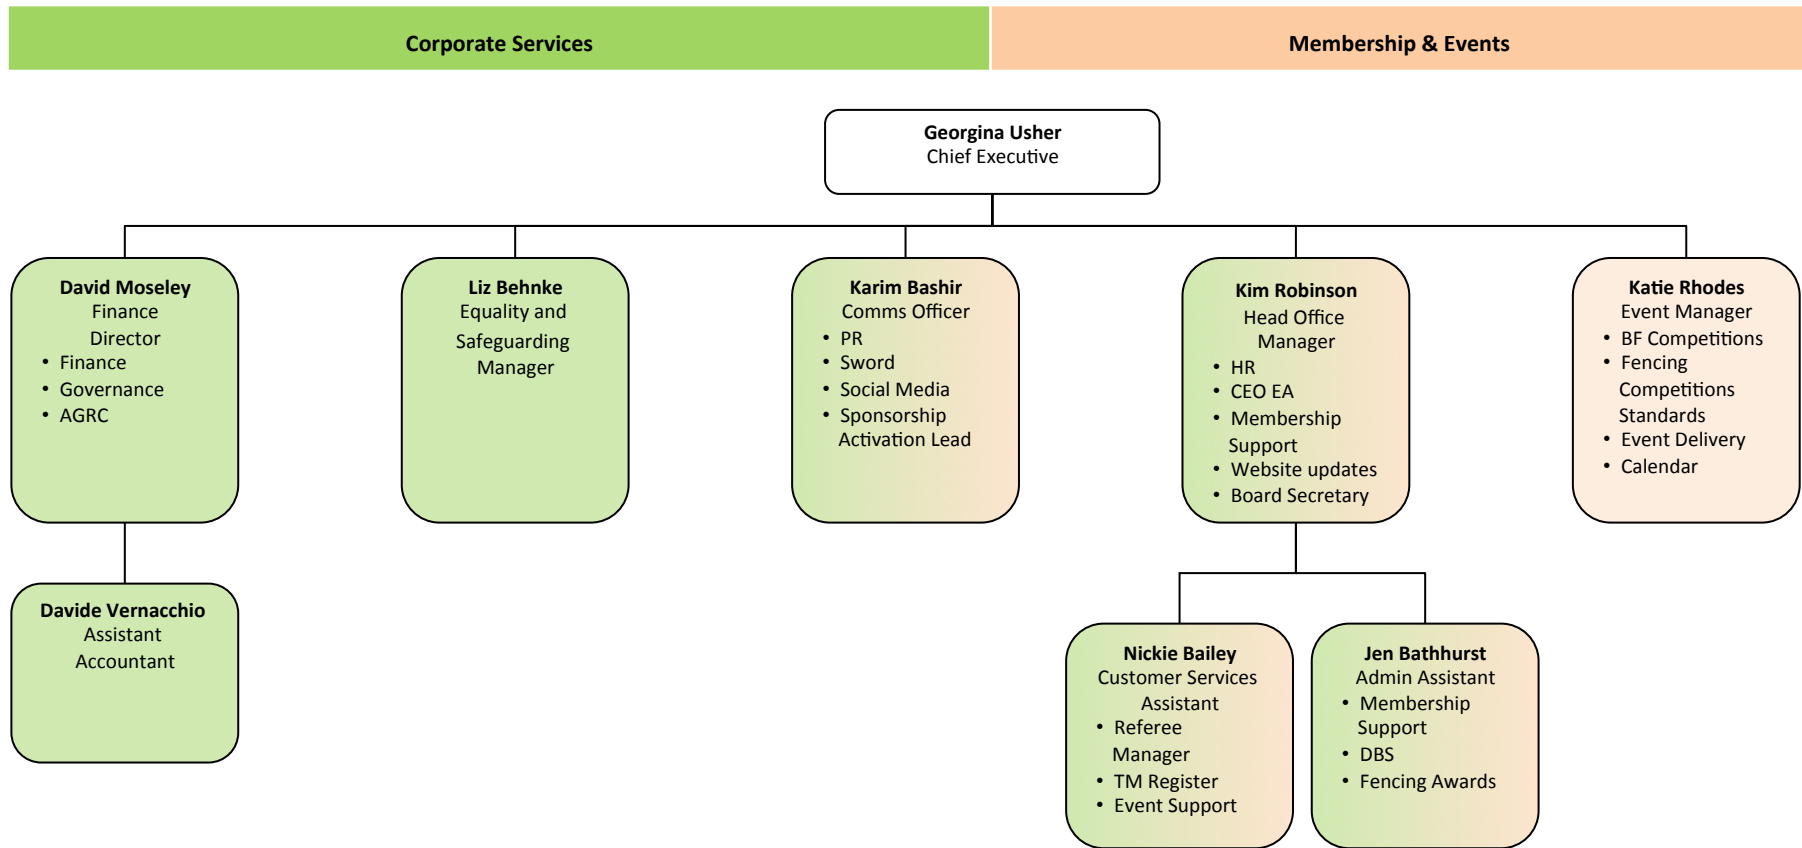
Corporate Services

Membership & Events

Georgina Usher
Chief Executive

David Moseley
Finance Director
- Finance
- Governance
- AGRC

Liz Behnke
Equality and Safeguarding Manager

Karim Bashir
Comms Officer
- PR
- Sword
- Social Media
- Sponsorship Activation Lead

Kim Robinson
Head Office Manager
- HR
- CEO EA
- Membership Support
- Website updates
- Board Secretary

Katie Rhodes
Event Manager
- BF Competitions
- Fencing Competitions Standards
- Event Delivery
- Calendar

Davide Vernacchio
Assistant Accountant

Nickie Bailey
Customer Services Assistant
- Referee Manager
- TM Register
- Event Support

Jen Bathhurst
Admin Assistant
- Membership Support
- DBS
- Fencing Awards